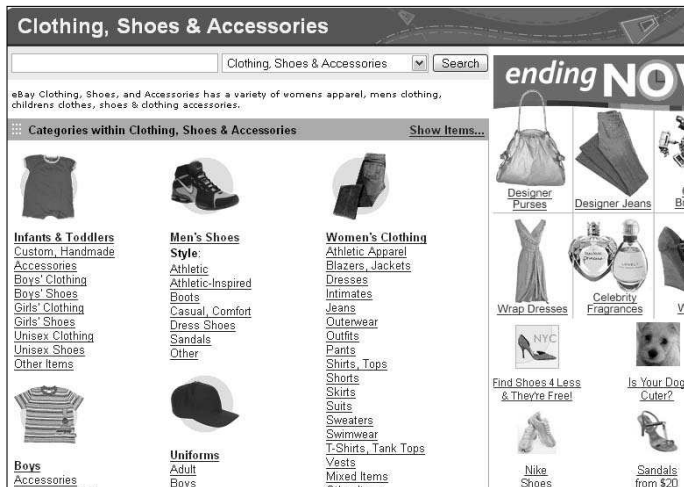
Clothing, Shoes & Accessories

Clothing, Shoes & Accessories
Search

eBay Clothing, Shoes, and Accessories has a variety of womens apparel, mens clothing, childrens clothes, shoes & clothing accessories.

Categories within Clothing, Shoes & Accessories
Show Items...

Infants & Toddlers
Custom, Handmade
Accessories
Boys' Clothing
Boys' Shoes
Girls' Clothing
Girls' Shoes
Unisex Clothing
Unisex Shoes
Other Items

Boys
Accessories

Men's Shoes
Style:
Athletic
Athletic-Inspired
Boots
Casual, Comfort
Dress Shoes
Sandals
Other

Uniforms
Adult
Boys

Women's Clothing
Athletic Apparel
Blazers, Jackets
Dresses
Intimates
Jeans
Outerwear
Outfits
Pants
Shirts, Tops
Shorts
Skirts
Suits
Sweaters
Swimwear
T-Shirts, Tank Tops
Vests
Mixed Items

ending NO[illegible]

Designer Purses
Designer Jeans
B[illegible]
Wrap Dresses
Celebrity Fragrances
W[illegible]
NYC
Find Shoes 4 Less & They're Free!
Is Your Dog Cuter?
Nike Shoes
Sandals from $20